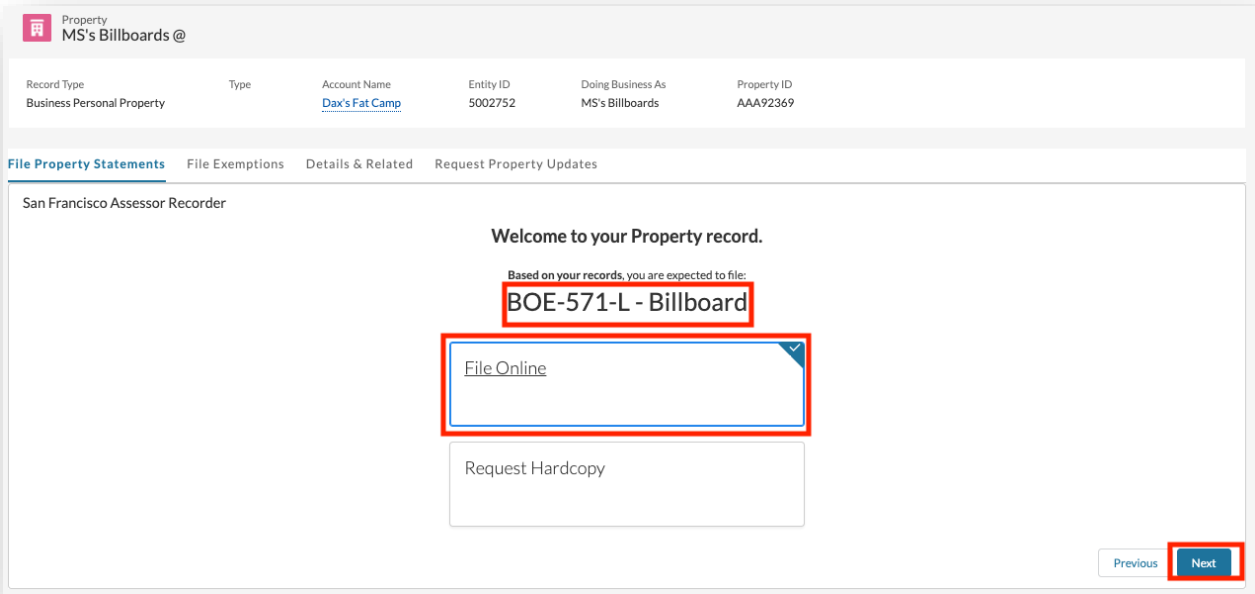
Property
MS's Billboards @

| Record Type | Type | Account Name | Entity ID | Doing Business As | Property ID |
|---|---|---|---|---|---|
| Business Personal Property | | Dax's Fat Camp | 5002752 | MS's Billboards | AAA92369 |

File Property Statements File Exemptions Details & Related Request Property Updates

San Francisco Assessor Recorder

Welcome to your Property record.

Based on your records, you are expected to file:

BOE-571-L - Billboard

File Online

Request Hardcopy

Previous Next